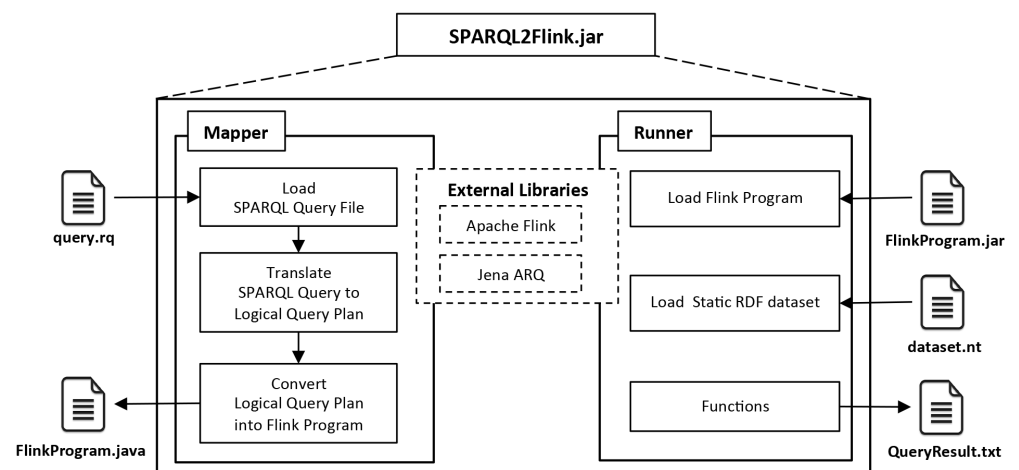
SPARQL2Flink.jar

Mapper

query.rq

Load SPARQL Query File

Translate SPARQL Query to Logical Query Plan

Convert Logical Query Plan into Flink Program

FlinkProgram.java

External Libraries

Apache Flink

Jena ARQ

Runner

Load Flink Program

FlinkProgram.jar

Load Static RDF dataset

dataset.nt

Functions

QueryResult.txt